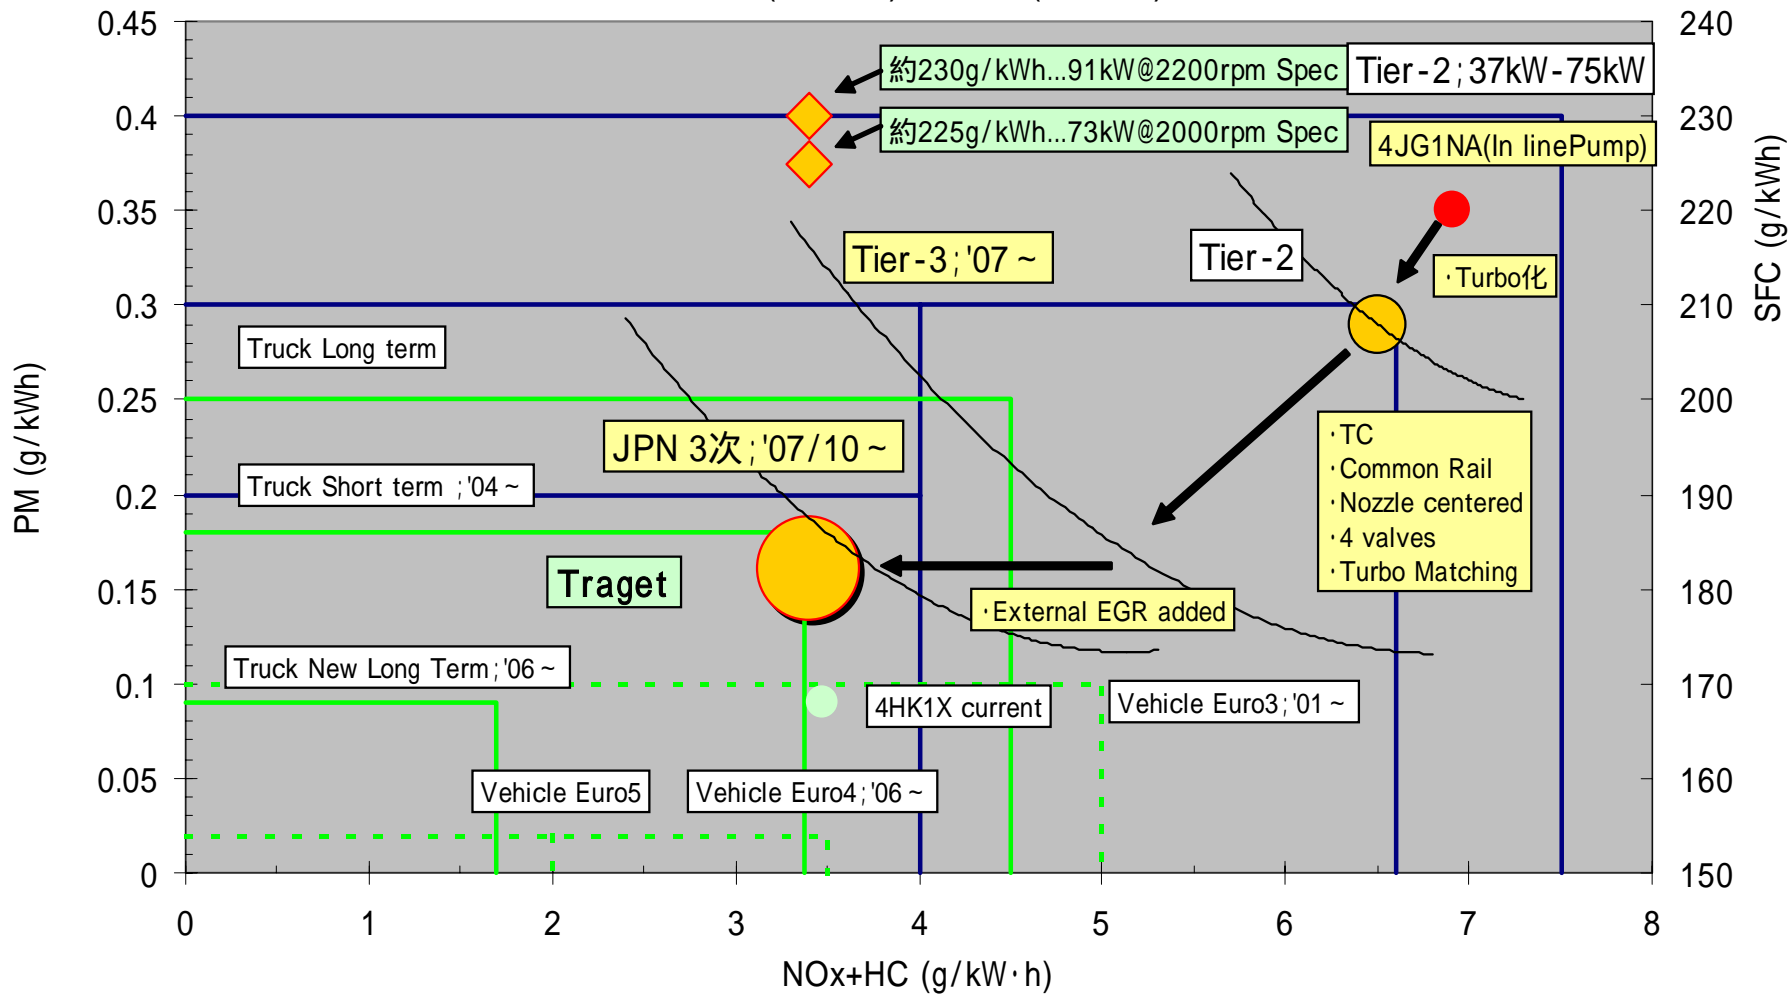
0.45
0.4
0.35
0.3
0.25
0.2
0.15
0.1
0.05
0

PM (g/kWh)

240
230
220
210
200
190
180
170
160
150

SFC (g/kWh)

0 1 2 3 4 5 6 7 8

NOx+HC (g/kW·h)

約230g/kWh...91kW@2200rpm Spec

Tier-2;37kW-75kW

約225g/kWh...73kW@2000rpm Spec

4JG1NA(In linePump)

Tier-3;'07～

Tier-2

·Turbo化

Truck Long term

JPN 3次;'07/10～

·TC
·Common Rail
·Nozzle centered
·4 valves
·Turbo Matching

Truck Short term ;'04～

Traget

·External EGR added

Truck New Long Term;'06～

4HK1X current

Vehicle Euro3;'01～

Vehicle Euro5

Vehicle Euro4;'06～